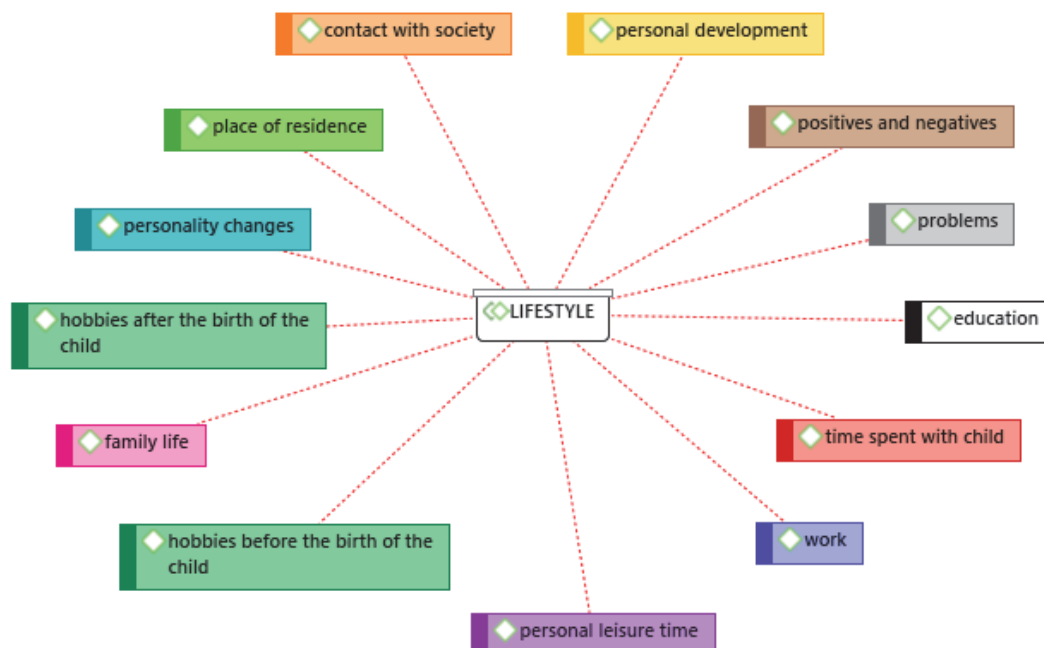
contact with society

personal development

place of residence

positives and negatives

personality changes

problems

LIFESTYLE

hobbies after the birth of the child

education

family life

time spent with child

hobbies before the birth of the child

work

personal leisure time